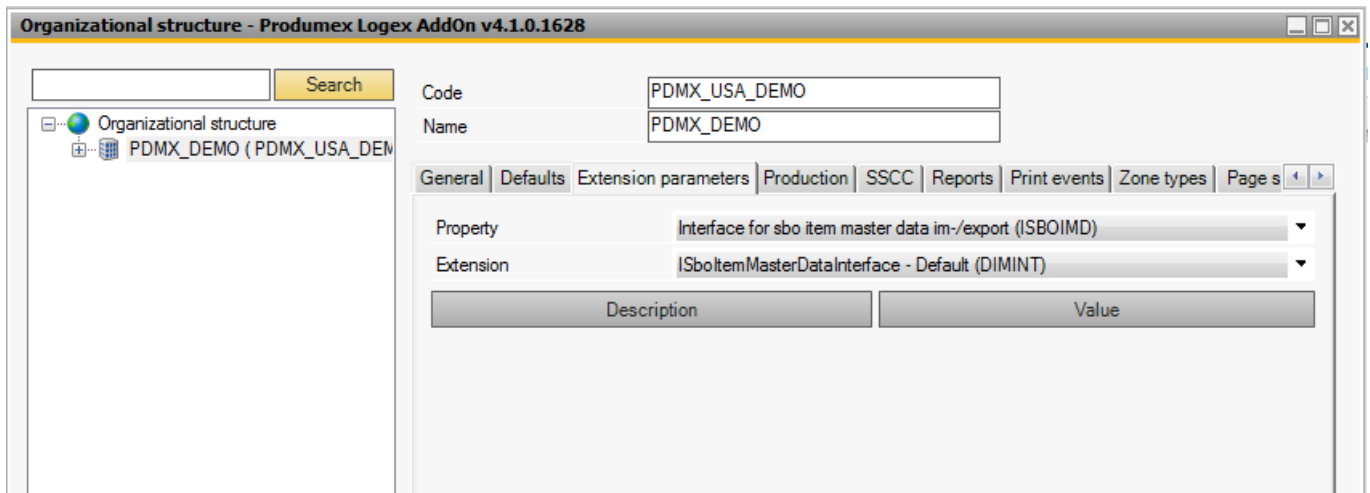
Organizational structure - Produmex Logex AddOn v4.1.0.1628

Search

Organizational structure
PDMX_DEMO ( PDMX_USA_DEM

Code PDMX_USA_DEMO
Name PDMX_DEMO

General | Defaults | Extension parameters | Production | SSCC | Reports | Print events | Zone types | Page s

Property Interface for sbo item master data im-/export (ISBOIMD)
Extension ISboItemMasterDataInterface - Default (DIMINT)

| Description | Value |
|---|---|